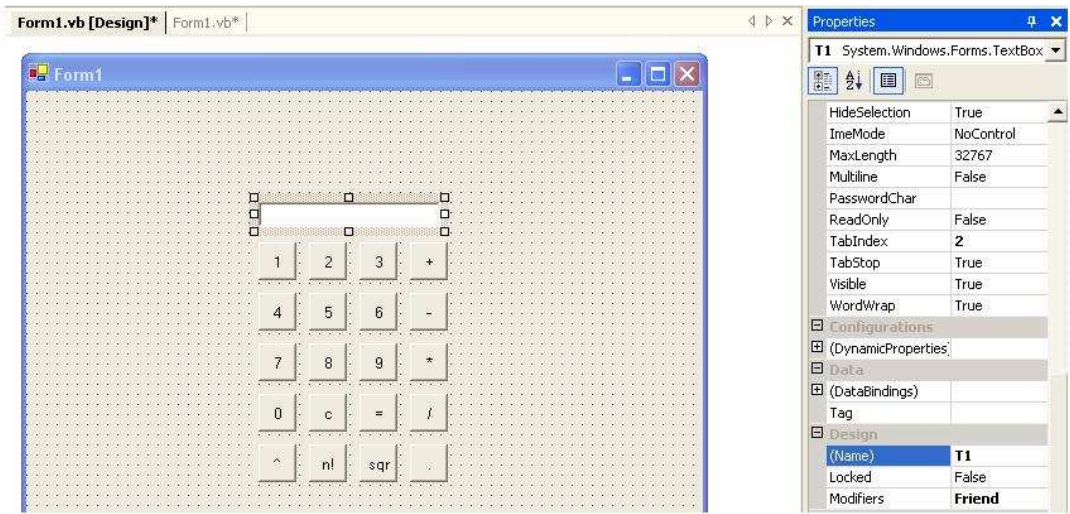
Form1.vb [Design]* | Form1.vb*

Form1

1 2 3 +
4 5 6 -
7 8 9 *
0 c = /
^ n! sqr .

Properties

T1 System.Windows.Forms.TextBox

| | |
|---|---|
| HideSelection | True |
| ImeMode | NoControl |
| MaxLength | 32767 |
| Multiline | False |
| PasswordChar | |
| ReadOnly | False |
| TabIndex | 2 |
| TabStop | True |
| Visible | True |
| WordWrap | True |
| Configurations | |
| (DynamicProperties) | |
| Data | |
| (DataBindings) | |
| Tag | |
| Design | |
| (Name) | T1 |
| Locked | False |
| Modifiers | Friend |